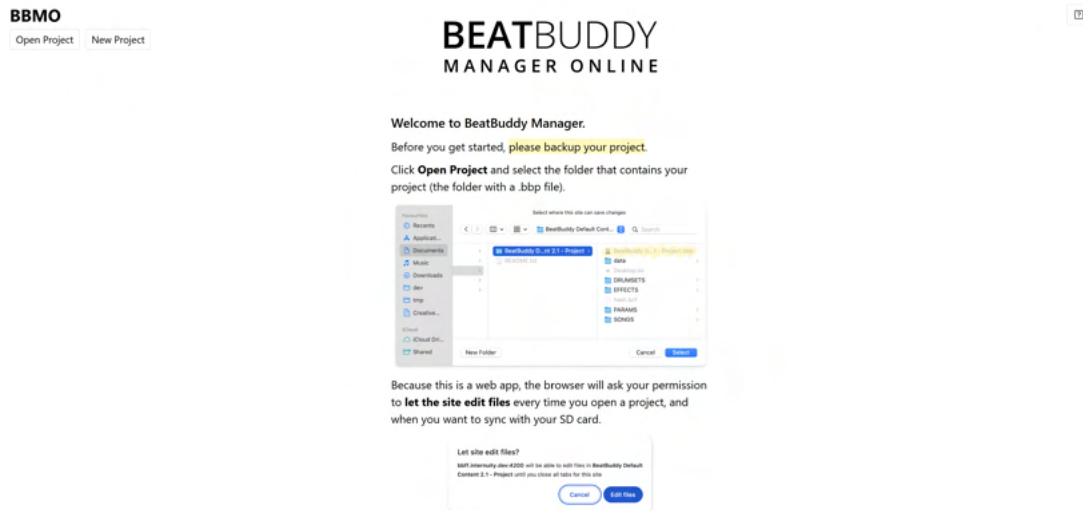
BBMO

Open Project New Project

BEATBUDDY
MANAGER ONLINE

Welcome to BeatBuddy Manager.

Before you get started, please backup your project.

Click **Open Project** and select the folder that contains your project (the folder with a .bbp file).

Select where this site can save changes

Favourites
Recents
Applicati...
Documents
Music
Downloads
dev
tmp
Creative...
iCloud
iCloud Dri...
Shared

BeatBuddy Default Cont...
Search

BeatBuddy D...nt 2.1 - Project
README.txt

BeatBuddy D...t - Project.bbp
data
Desktop.ini
DRUMSETS
EFFECTS
hash.bcf
PARAMS
SONGS

New Folder
Cancel
Select

Because this is a web app, the browser will ask your permission to **let the site edit files** every time you open a project, and when you want to sync with your SD card.

Let site edit files?

bbff.internuity.dev:4200 will be able to edit files in BeatBuddy Default Content 2.1 - Project until you close all tabs for this site

Cancel
Edit files